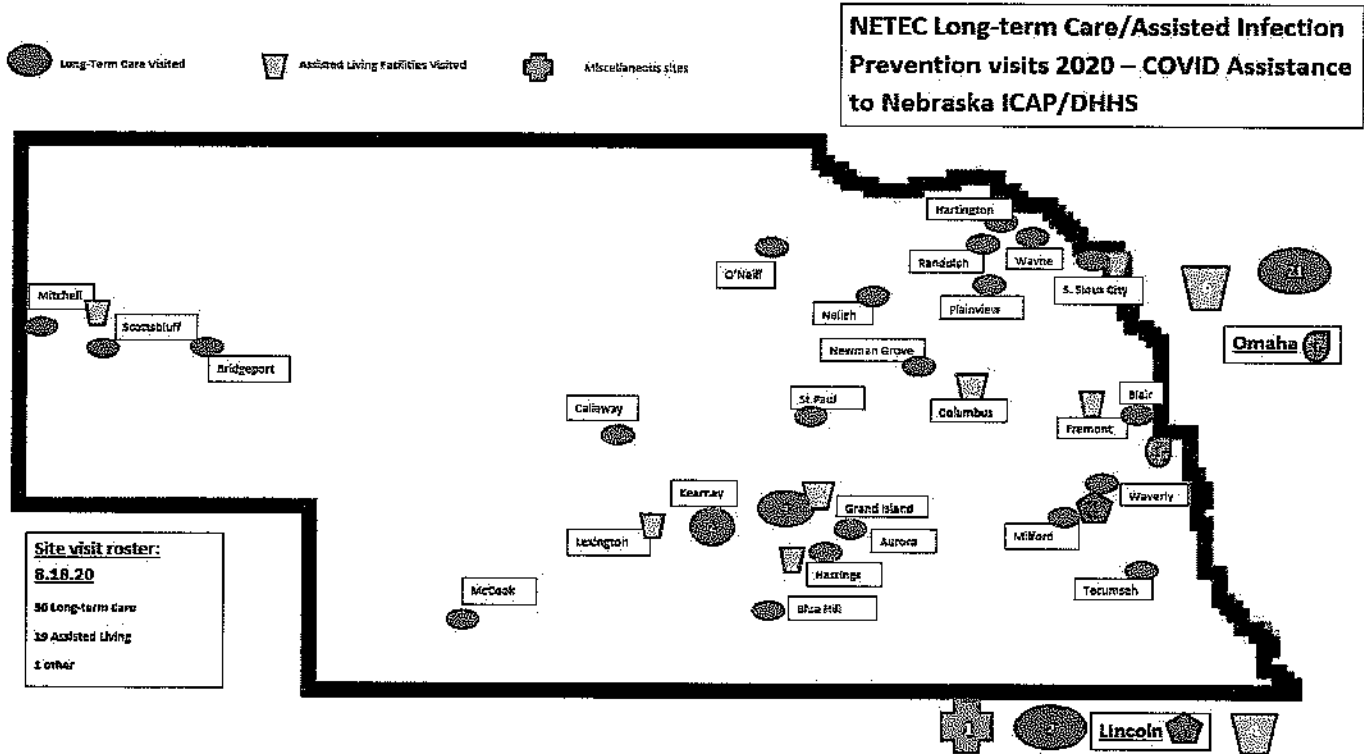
Long-Term Care Visited

Assisted Living Facilities Visited

Miscellaneous sites

NETEC Long-term Care/Assisted Infection Prevention visits 2020 – COVID Assistance to Nebraska ICAP/DHHS

Hartington

Randolph

Wayne

O'Neill

S. Sioux City

Plainview

Neligh

Mitchell

Scottsbluff

Bridgeport

Newman Grove

Omaha

Callaway

St Paul

Columbus

Blair

Fremont

Kearney

Grand Island

Waverly

Lexington

Aurora

Milford

Hastings

McCook

Blue Hill

Tecumseh

Site visit roster: 8.18.20

50 Long-term care

19 Assisted Living

1 other

Lincoln